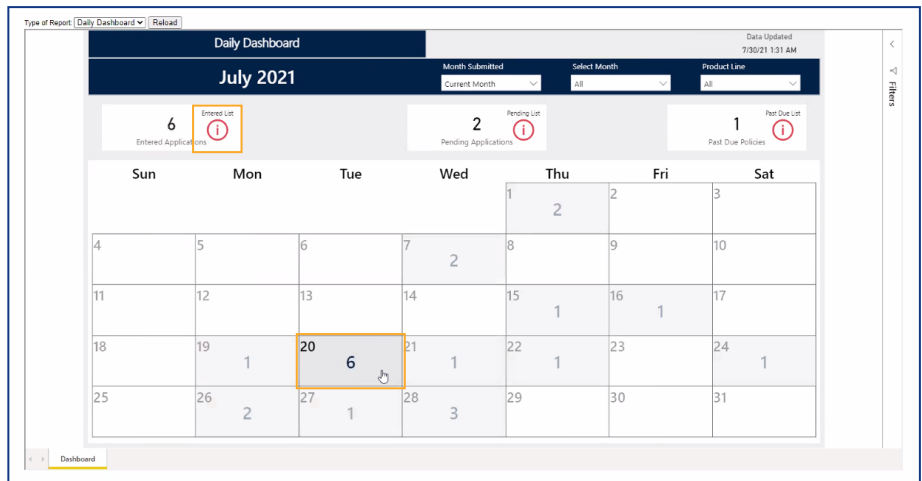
Type of Report: Daily Dashboard Reload

Daily Dashboard

Data Updated
7/30/21 1:31 AM

July 2021

Month Submitted
Current Month

Select Month
All

Product Line
All

Filters

6
Entered Applications
Entered List

2
Pending Applications
Pending List

1
Past Due Policies
Past Due List

| Sun | Mon | Tue | Wed | Thu | Fri | Sat |
|---|---|---|---|---|---|---|
| | | | | 1 2 | 2 | 3 |
| 4 | 5 | 6 | 7 2 | 8 | 9 | 10 |
| 11 | 12 | 13 | 14 | 15 1 | 16 1 | 17 |
| 18 | 19 1 | 20 6 | 21 1 | 22 1 | 23 | 24 1 |
| 25 | 26 2 | 27 1 | 28 3 | 29 | 30 | 31 |

Dashboard